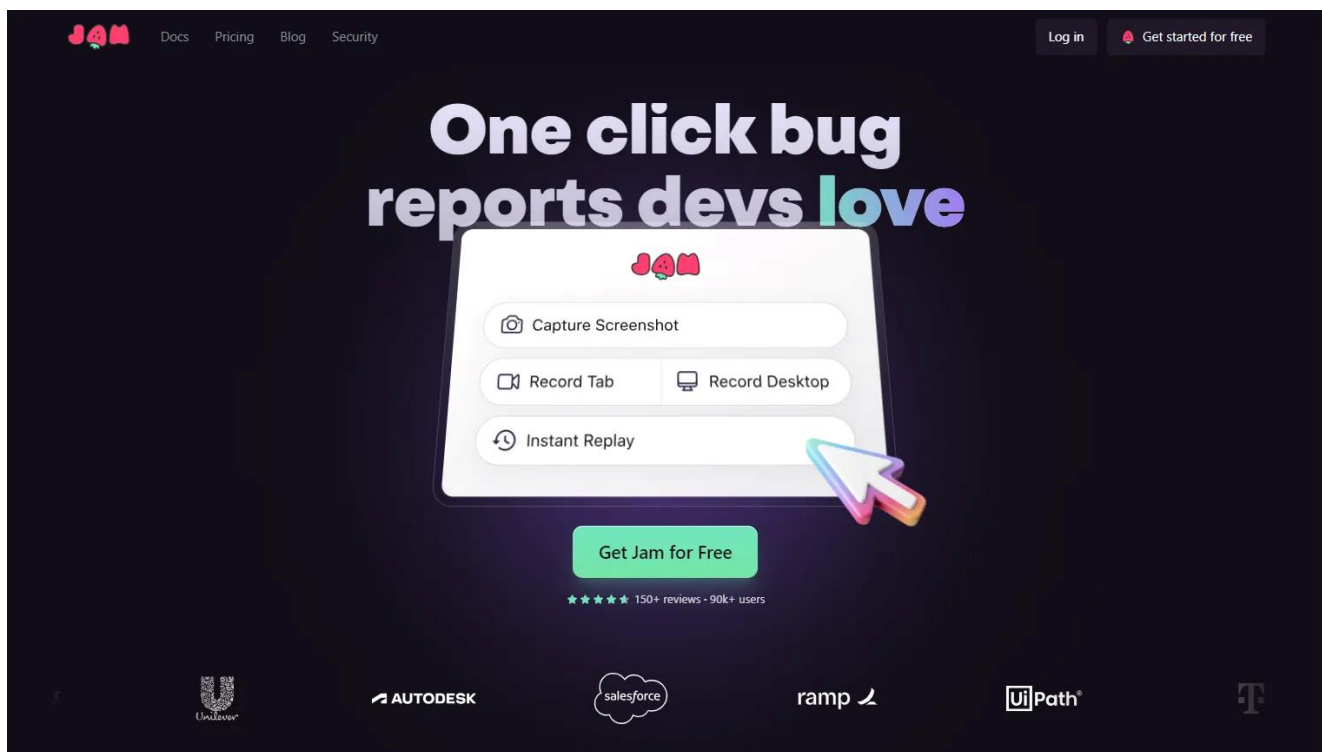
JAM Docs Pricing Blog Security

Log in Get started for free

One click bug reports devs love

JAM

Capture Screenshot

Record Tab

Record Desktop

Instant Replay

Get Jam for Free

★★★★★ 150+ reviews · 90k+ users

Unilever AUTODESK salesforce ramp UiPath® T